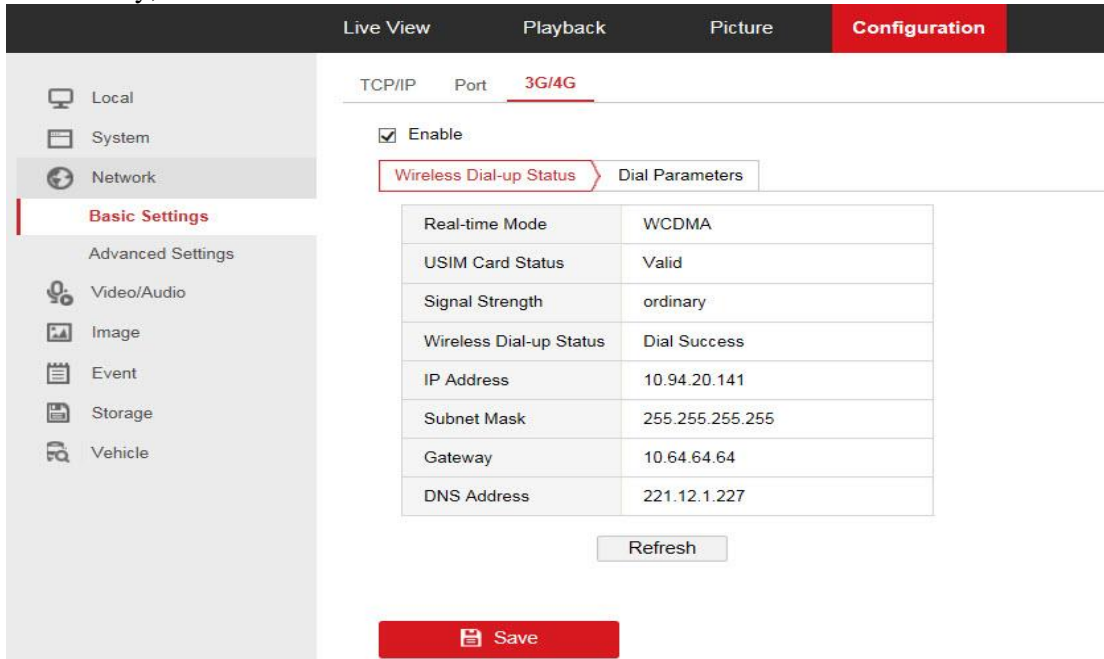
Live View Playback Picture Configuration

Local
System
Network
Basic Settings
Advanced Settings
Video/Audio
Image
Event
Storage
Vehicle

TCP/IP Port 3G/4G

Enable

Wireless Dial-up Status Dial Parameters

| Real-time Mode | WCDMA |
|---|---|
| USIM Card Status | Valid |
| Signal Strength | ordinary |
| Wireless Dial-up Status | Dial Success |
| IP Address | 10.94.20.141 |
| Subnet Mask | 255.255.255.255 |
| Gateway | 10.64.64.64 |
| DNS Address | 221.12.1.227 |

Refresh

Save